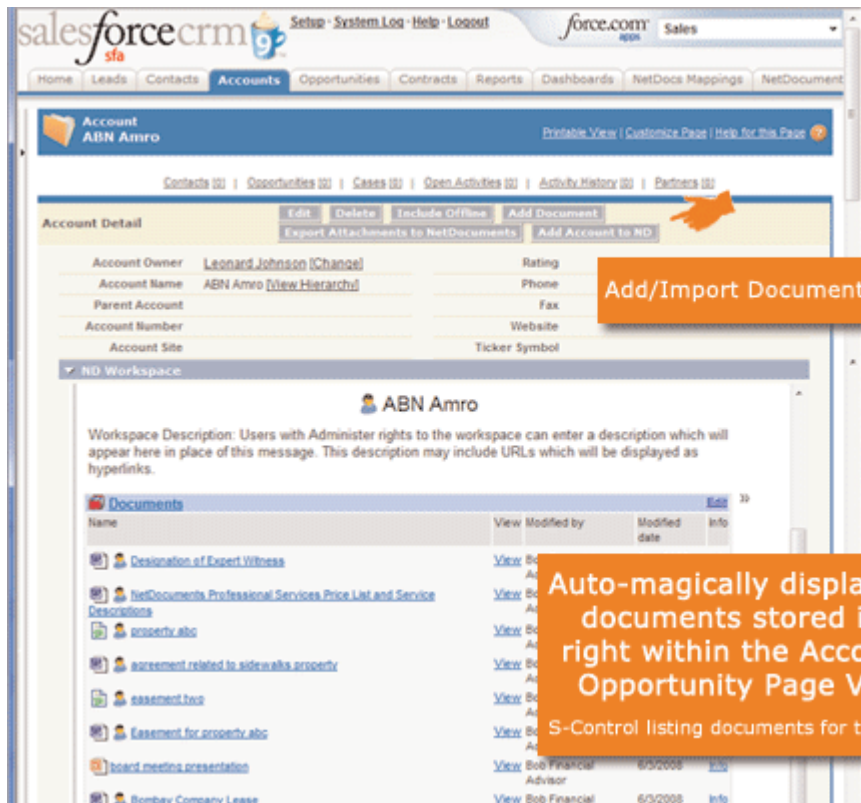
salesforce crm sfa

Setup · System Log · Help · Logout

force.com apps

Sales

Home | Leads | Contacts | Accounts | Opportunities | Contracts | Reports | Dashboards | NetDocs Mappings | NetDocument

Account
ABN Amro

Printable View | Customize Page | Help for this Page

Contacts [0] | Opportunities [0] | Cases [0] | Open Activities [0] | Activity History [0] | Partners [0]

Account Detail

Edit | Delete | Include Offline | Add Document
Export Attachments to NetDocuments | Add Account to ND

Account Owner Leonard Johnson [Change]
Account Name ABN Amro [View Hierarchy]
Parent Account
Account Number
Account Site

Rating
Phone
Fax
Website
Ticker Symbol

Add/Import Document

ND Workspace

ABN Amro

Workspace Description: Users with Administer rights to the workspace can enter a description which will appear here in place of this message. This description may include URLs which will be displayed as hyperlinks.

Documents Edit

| Name | View | Modified by | Modified date | Info |
|---|---|---|---|---|
| Designation of Expert Witness | View | Bo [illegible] | | |
| NetDocuments Professional Services Price List and Service Descriptions | View | Bo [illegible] | | |
| property abc | View | Bo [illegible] | | |
| agreement related to sidewalks property | View | Bo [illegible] | | |
| easement two | View | Bo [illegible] | | |
| Easement for property abc | View | Bo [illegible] | | |
| board meeting presentation | View | Bob Financial Advisor | 6/3/2008 | Info |
| Bombay Company Lease | View | Bob Financial | 6/3/2008 | Info |

Auto-magically displa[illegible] documents stored i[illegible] right within the Acco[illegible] Opportunity Page V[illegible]

S-Control listing documents for t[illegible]